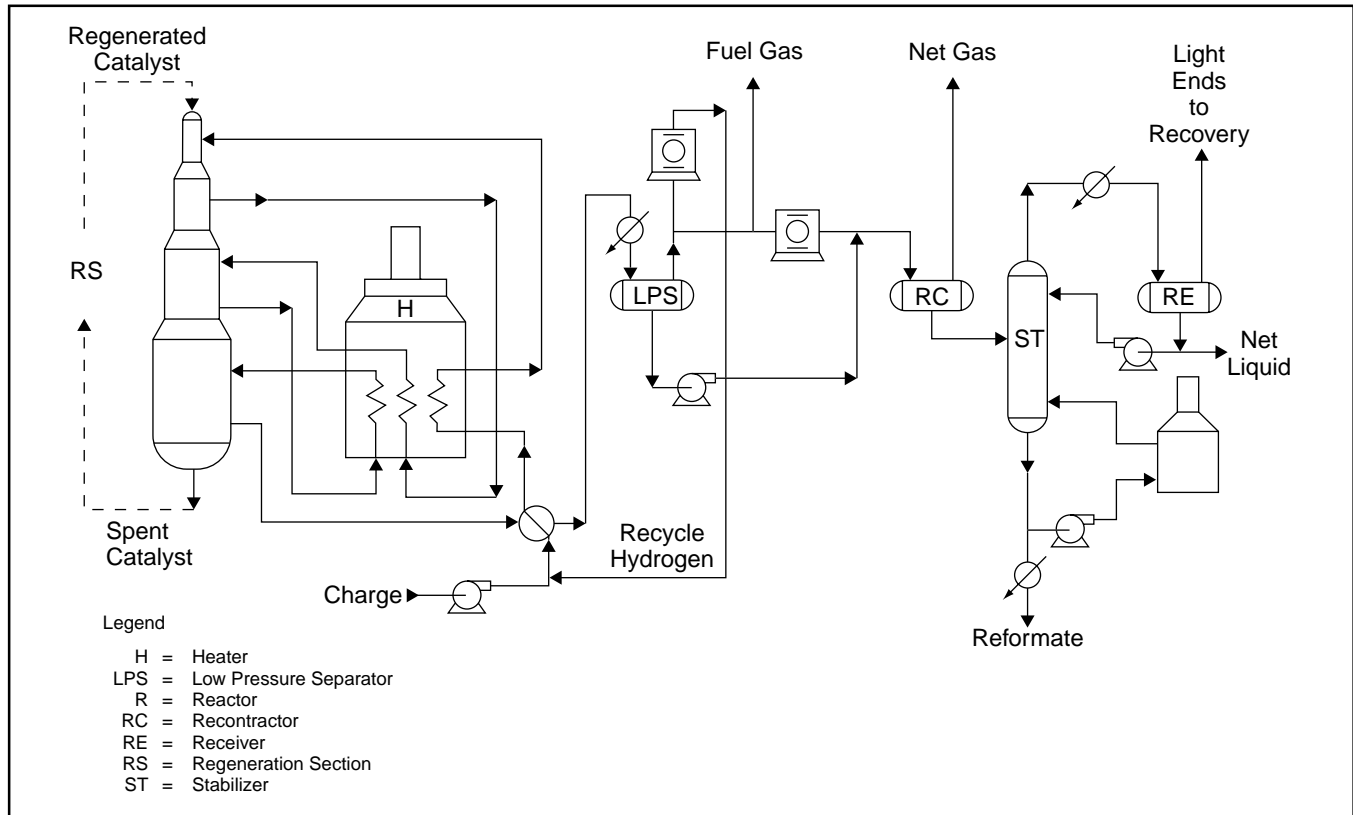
Regenerated Catalyst

RS

Spent Catalyst

H

Fuel Gas

Net Gas

Light Ends to Recovery

LPS

RC

RE

ST

Net Liquid

Recycle Hydrogen

Charge

Reformate

Legend

H = Heater
LPS = Low Pressure Separator
R = Reactor
RC = Recontractor
RE = Receiver
RS = Regeneration Section
ST = Stabilizer